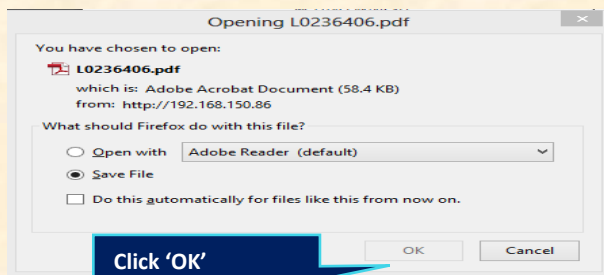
Opening L0236406.pdf

You have chosen to open:

L0236406.pdf

which is: Adobe Acrobat Document (58.4 KB)

from: http://192.168.150.86

What should Firefox do with this file?

Open with Adobe Reader (default)

Save File

Do this automatically for files like this from now on.

OK

Cancel

Click 'OK'